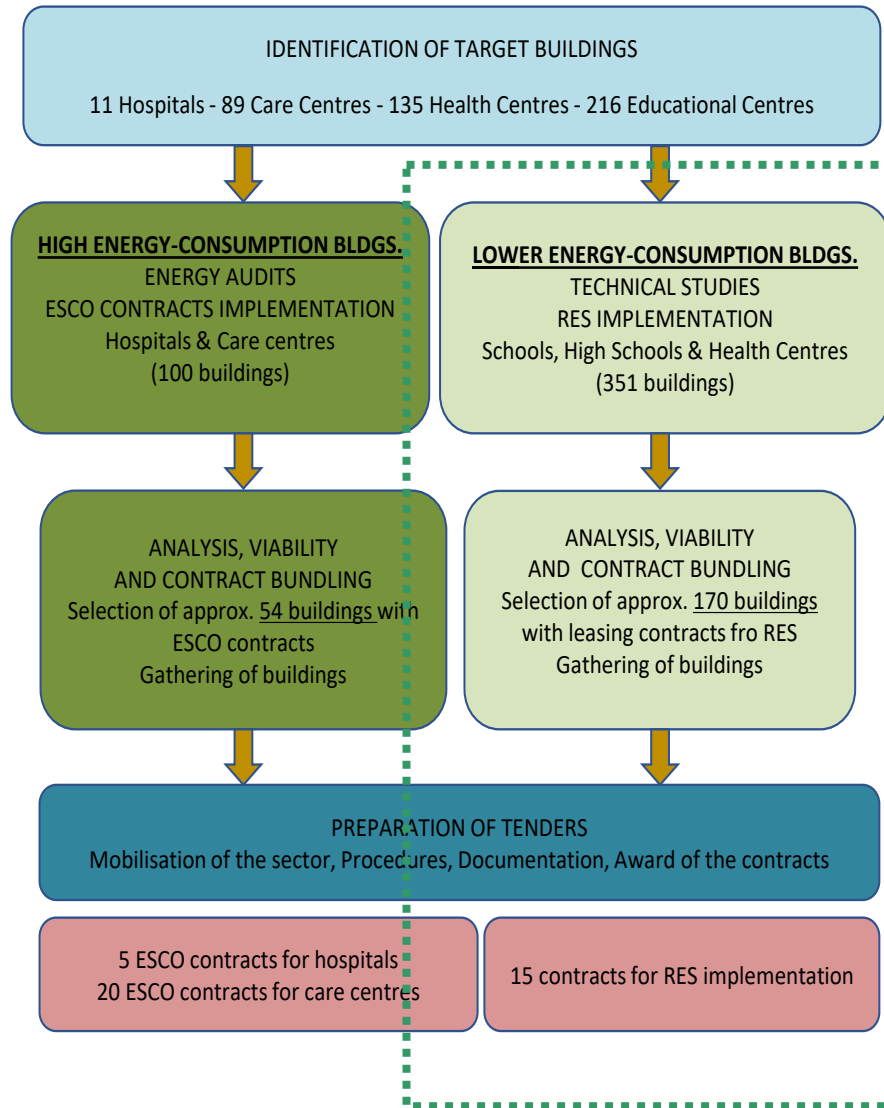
IDENTIFICATION OF TARGET BUILDINGS

11 Hospitals - 89 Care Centres - 135 Health Centres - 216 Educational Centres

HIGH ENERGY-CONSUMPTION BLDGS.
ENERGY AUDITS
ESCO CONTRACTS IMPLEMENTATION
Hospitals & Care centres
(100 buildings)

LOWER ENERGY-CONSUMPTION BLDGS.
TECHNICAL STUDIES
RES IMPLEMENTATION
Schools, High Schools & Health Centres
(351 buildings)

ANALYSIS, VIABILITY
AND CONTRACT BUNDLING
Selection of approx. 54 buildings with
ESCO contracts
Gathering of buildings

ANALYSIS, VIABILITY
AND CONTRACT BUNDLING
Selection of approx. 170 buildings
with leasing contracts fro RES
Gathering of buildings

PREPARATION OF TENDERS
Mobilisation of the sector, Procedures, Documentation, Award of the contracts

5 ESCO contracts for hospitals
20 ESCO contracts for care centres

15 contracts for RES implementation